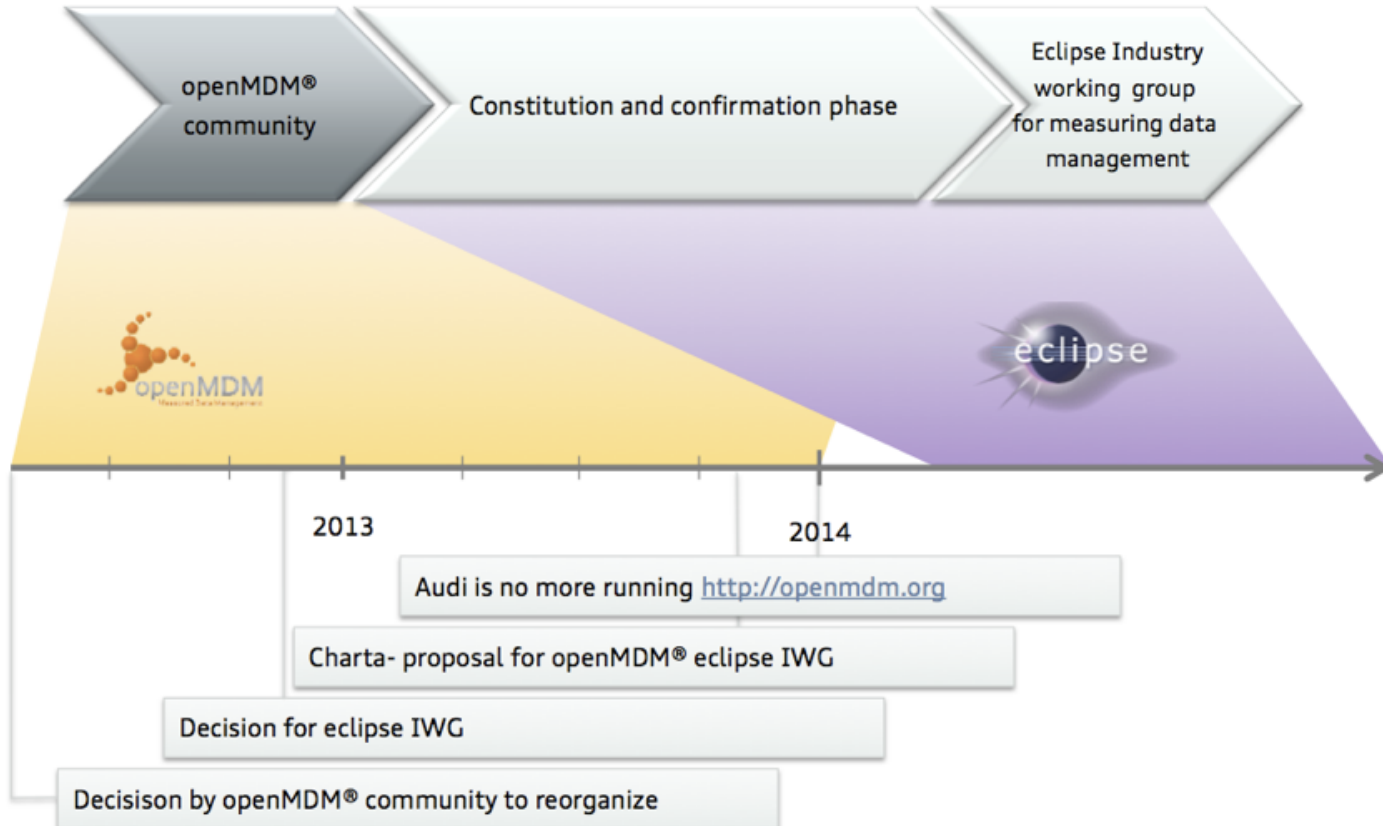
openMDM® community

Constitution and confirmation phase

Eclipse Industry working group for measuring data management

openMDM
Measured Datamanagement

eclipse

2013

2014

Audi is no more running http://openmdm.org

Charta- proposal for openMDM® eclipse IWG

Decision for eclipse IWG

Decisison by openMDM® community to reorganize